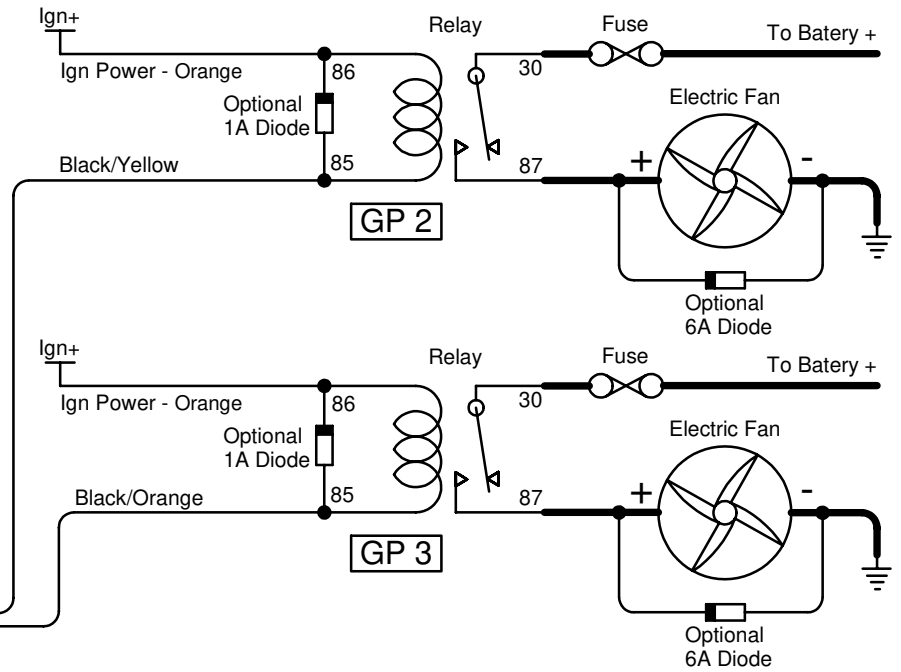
Ign+

Relay

Fuse

To Batery +

Ign Power - Orange

86

30

Optional 1A Diode

Electric Fan

Black/Yellow

85

87

+

-

GP 2

Optional 6A Diode

Ign+

Relay

Fuse

To Batery +

Ign Power - Orange

86

30

Optional 1A Diode

Electric Fan

Black/Orange

85

87

+

-

GP 3

Optional 6A Diode